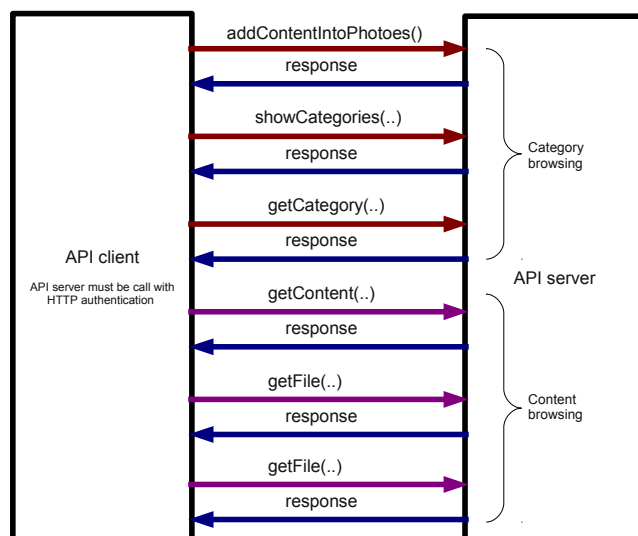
addContentIntoPhotoes()

response

showCategories(..)

response

getCategory(..)

response

Category browsing

API client

API server must be call with HTTP authentication

API server

getContent(..)

response

getFile(..)

response

getFile(..)

response

Content browsing